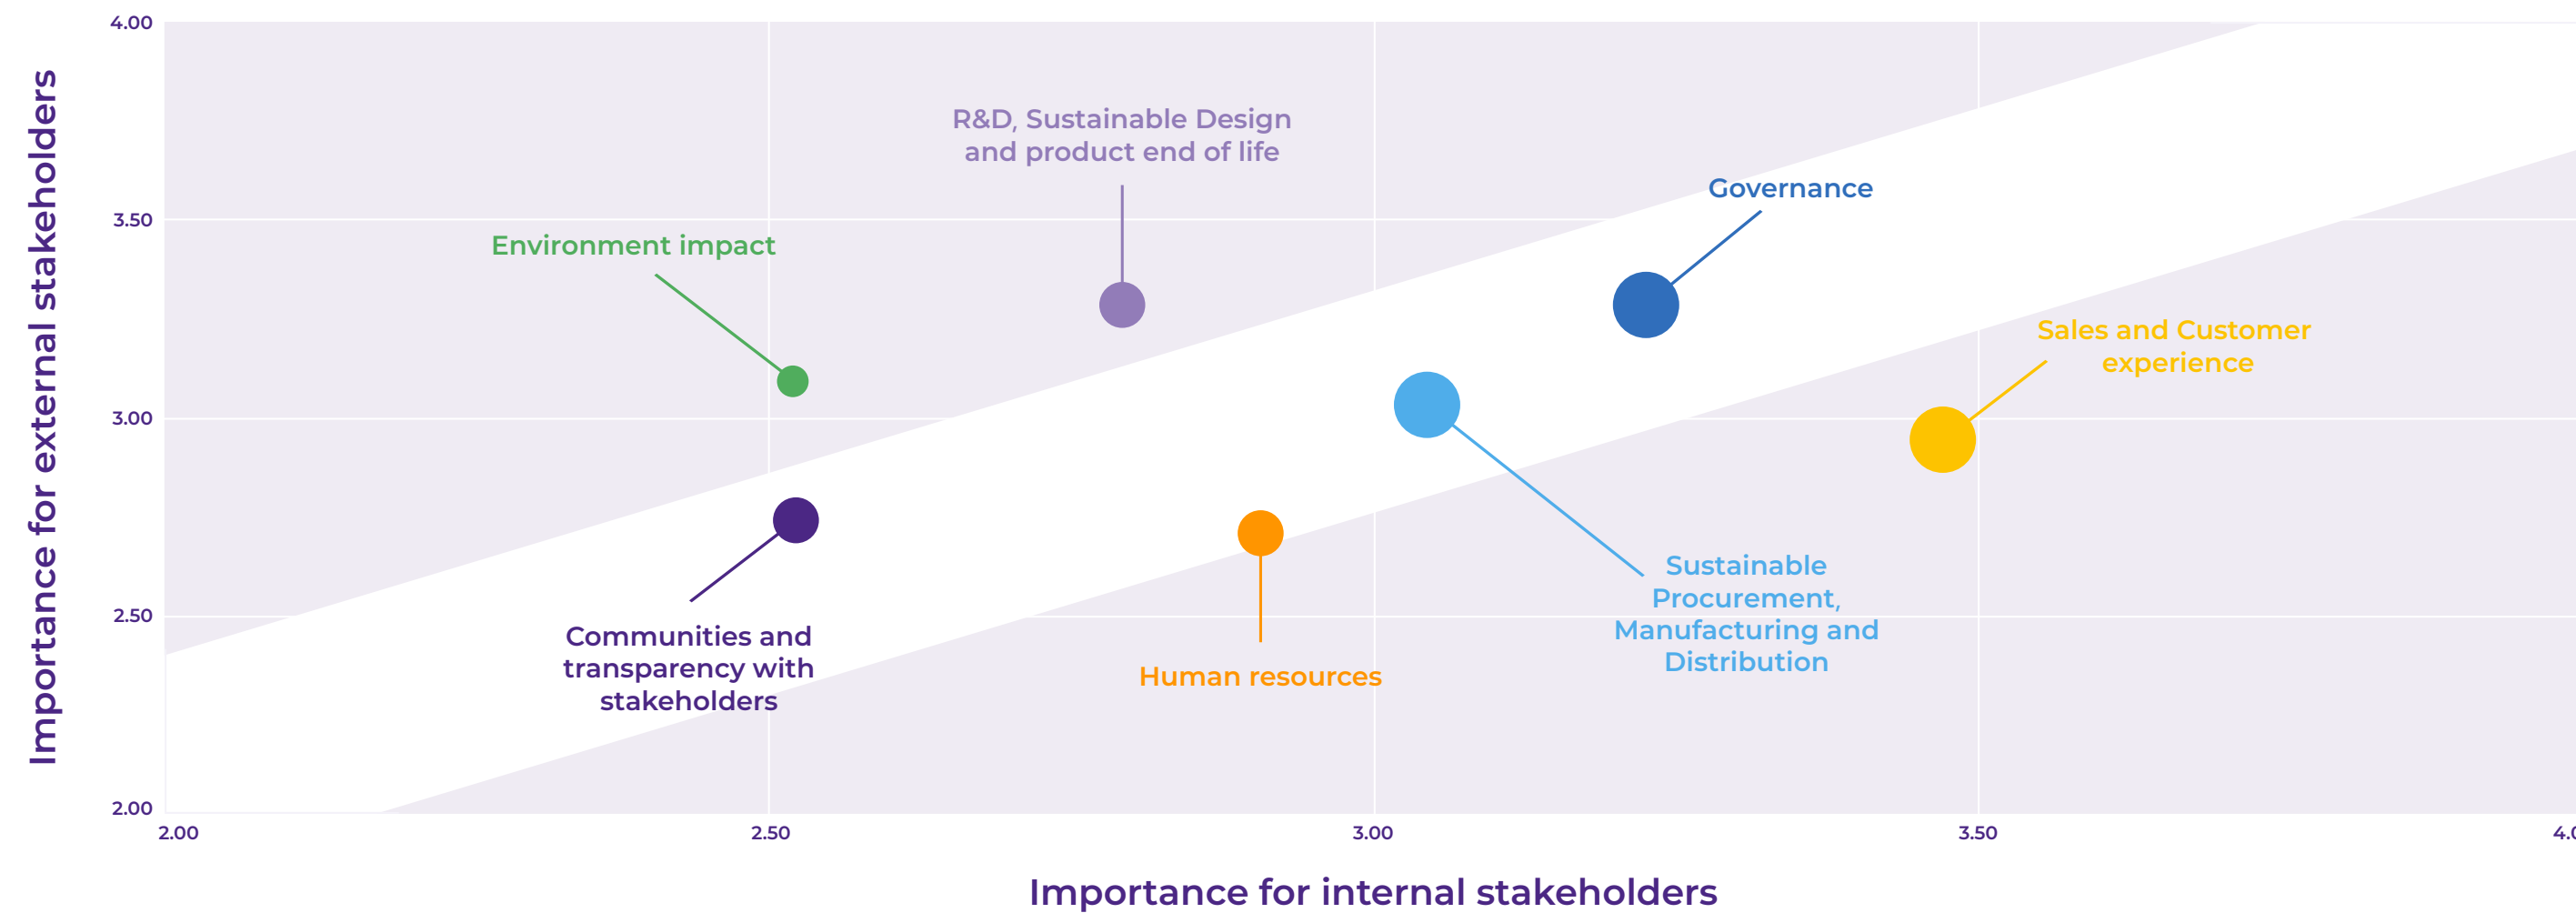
Importance for external stakeholders

4.00
3.50
3.00
2.50
2.00

R&D, Sustainable Design and product end of life

Governance

Environment impact

Sales and Customer experience

Sustainable Procurement, Manufacturing and Distribution

Communities and transparency with stakeholders

Human resources

2.00
2.50
3.00
3.50
4.0

Importance for internal stakeholders